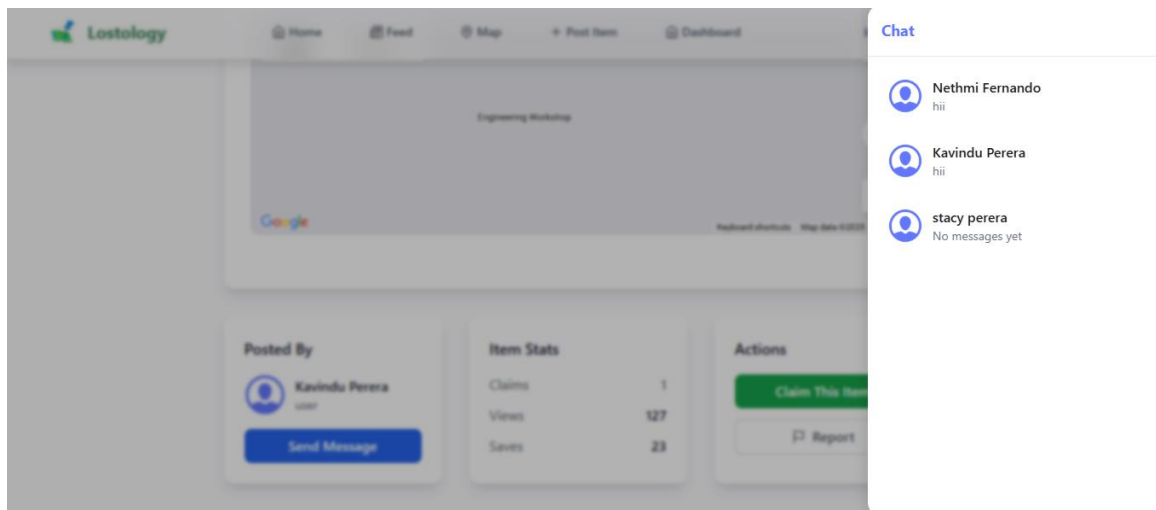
Lostology
Home
Feed
Map
+ Post Item
Dashboard

Engineering Workshop
Google
Keyboard shortcuts Map data ©2025

Posted By
Kavindu Perera
user
Send Message

Item Stats
Claims 1
Views 127
Saves 23

Actions
Claim This Item
Report

Chat
Nethmi Fernando
hii
Kavindu Perera
hii
stacy perera
No messages yet